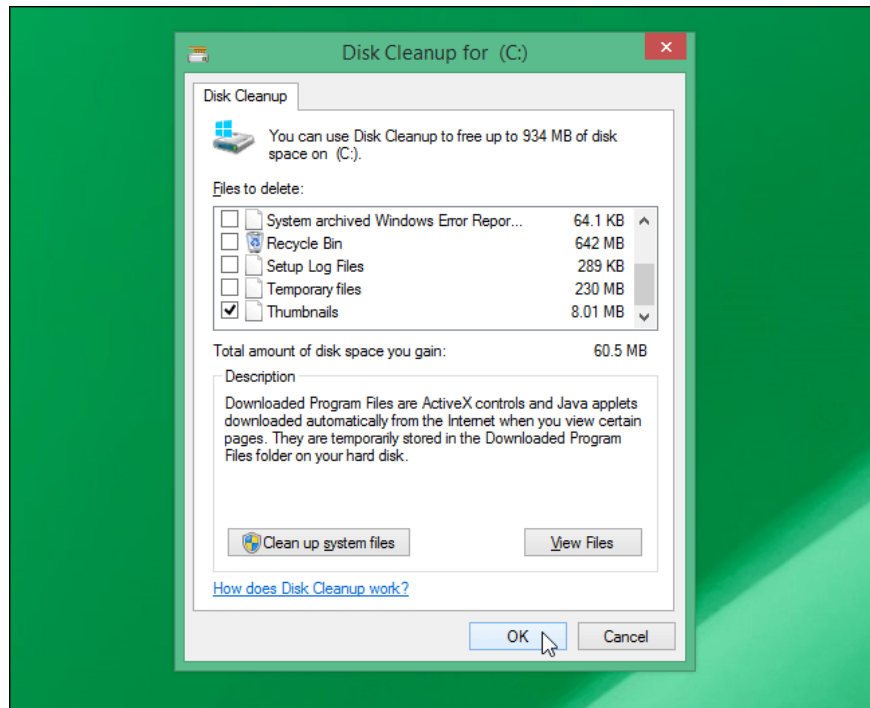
Disk Cleanup for (C:)

Disk Cleanup

You can use Disk Cleanup to free up to 934 MB of disk space on (C:).

Files to delete:

| | | |
|---|---|---|
| ☐ | System archived Windows Error Repor... | 64.1 KB |
| ☐ | Recycle Bin | 642 MB |
| ☐ | Setup Log Files | 289 KB |
| ☐ | Temporary files | 230 MB |
| ☑ | Thumbnails | 8.01 MB |

Total amount of disk space you gain: 60.5 MB

Description

Downloaded Program Files are ActiveX controls and Java applets downloaded automatically from the Internet when you view certain pages. They are temporarily stored in the Downloaded Program Files folder on your hard disk.

Clean up system files

View Files

How does Disk Cleanup work?

OK

Cancel